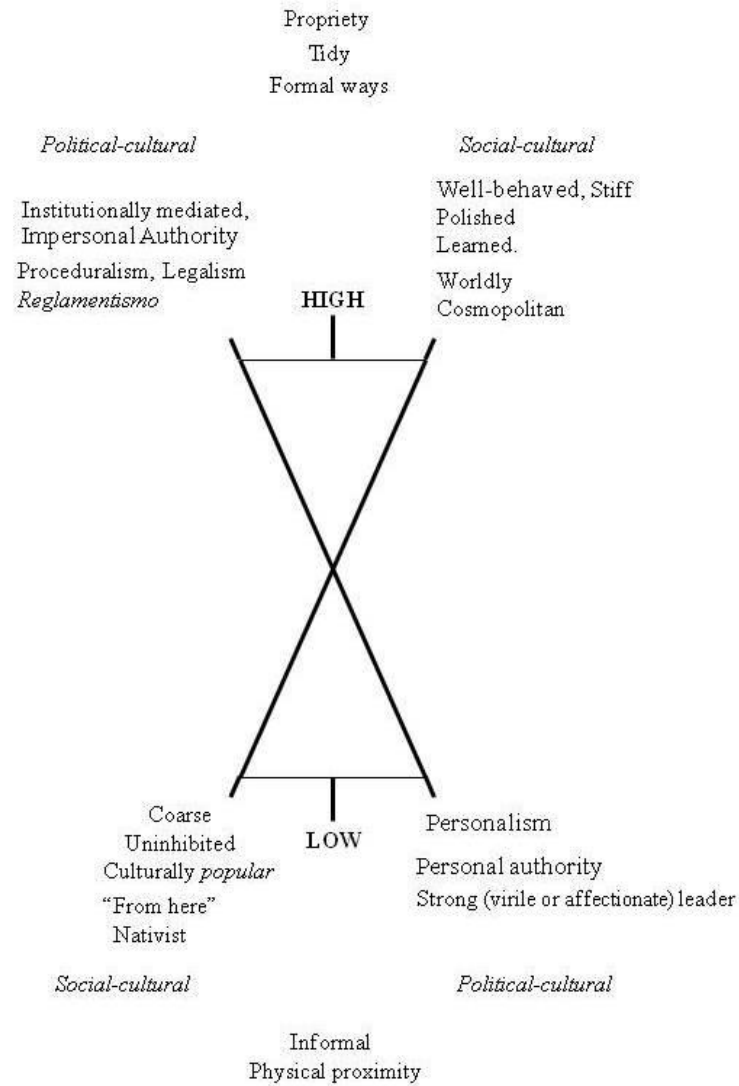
Propriety
Tidy
Formal ways

Political-cultural

Institutionally mediated, Impersonal Authority
Proceduralism, Legalism
Reglamentismo

Social-cultural

Well-behaved, Stiff
Polished
Learned.
Worldly
Cosmopolitan

HIGH

Coarse
Uninhibited
Culturally popular
"From here"
Nativist

LOW

Personalism
Personal authority
Strong (virile or affectionate) leader

Social-cultural

Political-cultural

Informal
Physical proximity